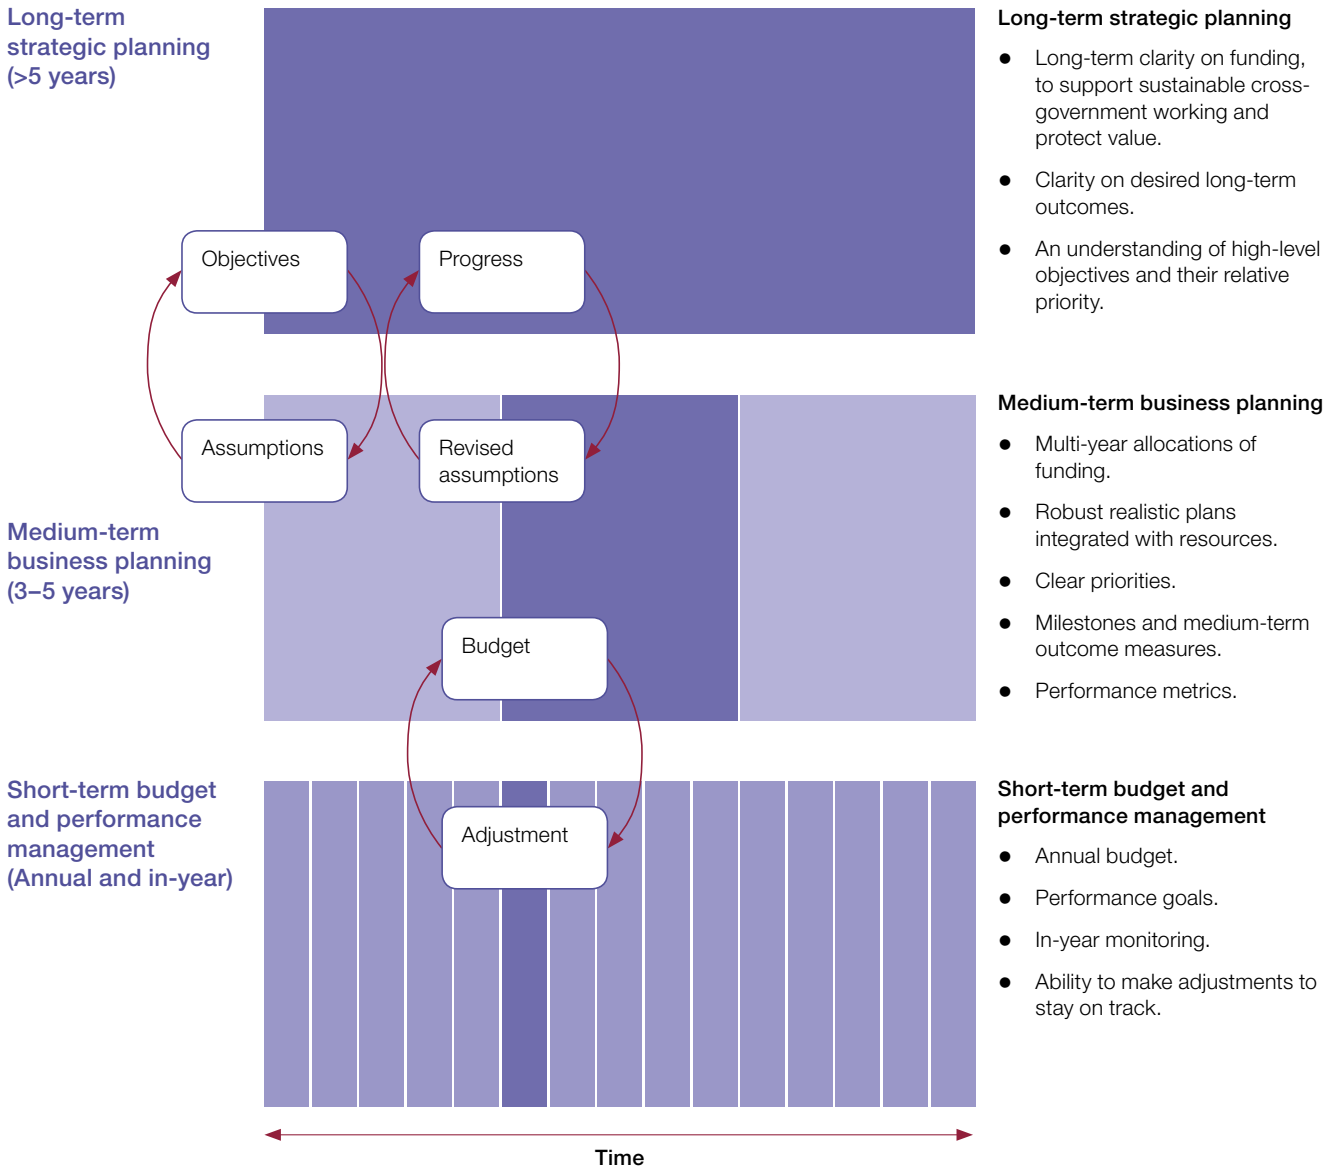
Long-term strategic planning (>5 years)

Objectives

Progress

Assumptions

Revised assumptions

Medium-term business planning (3–5 years)

Budget

Short-term budget and performance management (Annual and in-year)

Adjustment

Time

Long-term strategic planning

- Long-term clarity on funding, to support sustainable cross-government working and protect value.
- Clarity on desired long-term outcomes.
- An understanding of high-level objectives and their relative priority.

Medium-term business planning

- Multi-year allocations of funding.
- Robust realistic plans integrated with resources.
- Clear priorities.
- Milestones and medium-term outcome measures.
- Performance metrics.

Short-term budget and performance management

- Annual budget.
- Performance goals.
- In-year monitoring.
- Ability to make adjustments to stay on track.